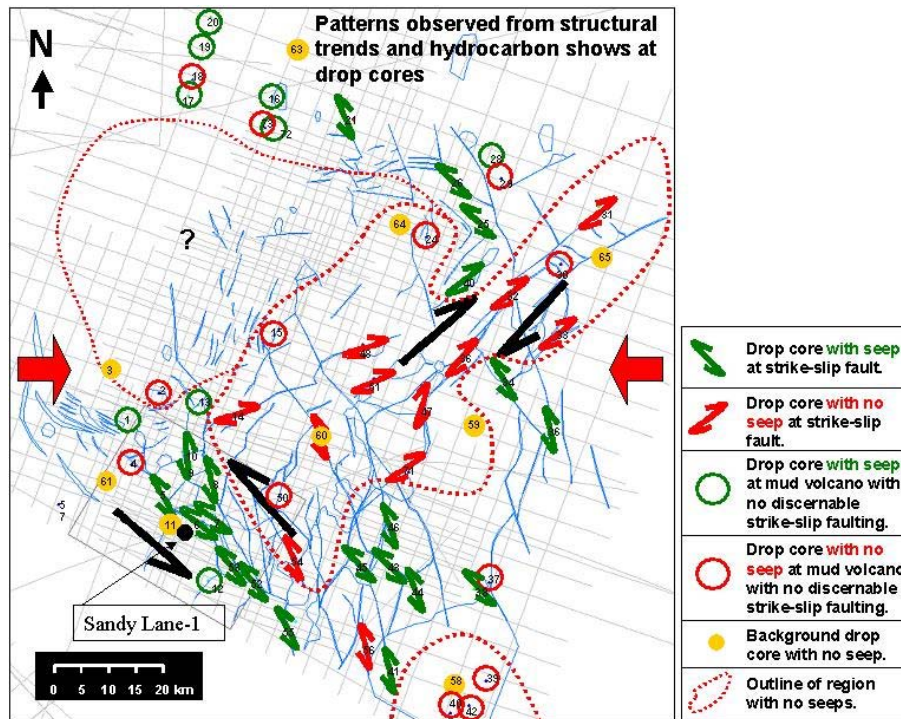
N

Patterns observed from structural trends and hydrocarbon shows at drop cores

20
19
18
17
16
63
72
21
28
64
29
65
31
?
15
3
2
13
1
14
4
61
11
59
60
50
12
36
37
58
39
40
42

Sandy Lane-1

0 5 10 15 20 km

| | |
|---|---|
| | Drop core with seep at strike-slip fault. |
| | Drop core with no seep at strike-slip fault. |
| | Drop core with seep at mud volcano with no discernable strike-slip faulting. |
| | Drop core with no seep at mud volcano with no discernable strike-slip faulting. |
| | Background drop core with no seep. |
| | Outline of region with no seeps. |